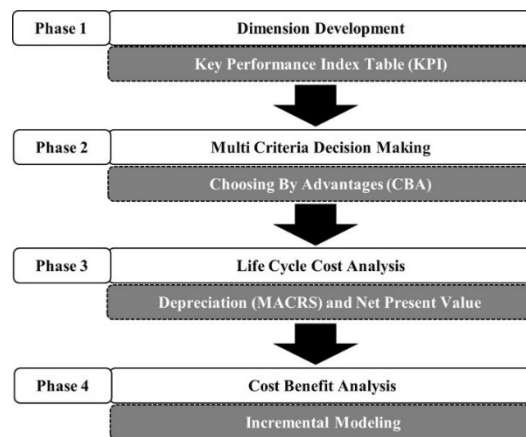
Phase 1
Dimension Development
Key Performance Index Table (KPI)

Phase 2
Multi Criteria Decision Making
Choosing By Advantages (CBA)

Phase 3
Life Cycle Cost Analysis
Depreciation (MACRS) and Net Present Value

Phase 4
Cost Benefit Analysis
Incremental Modeling